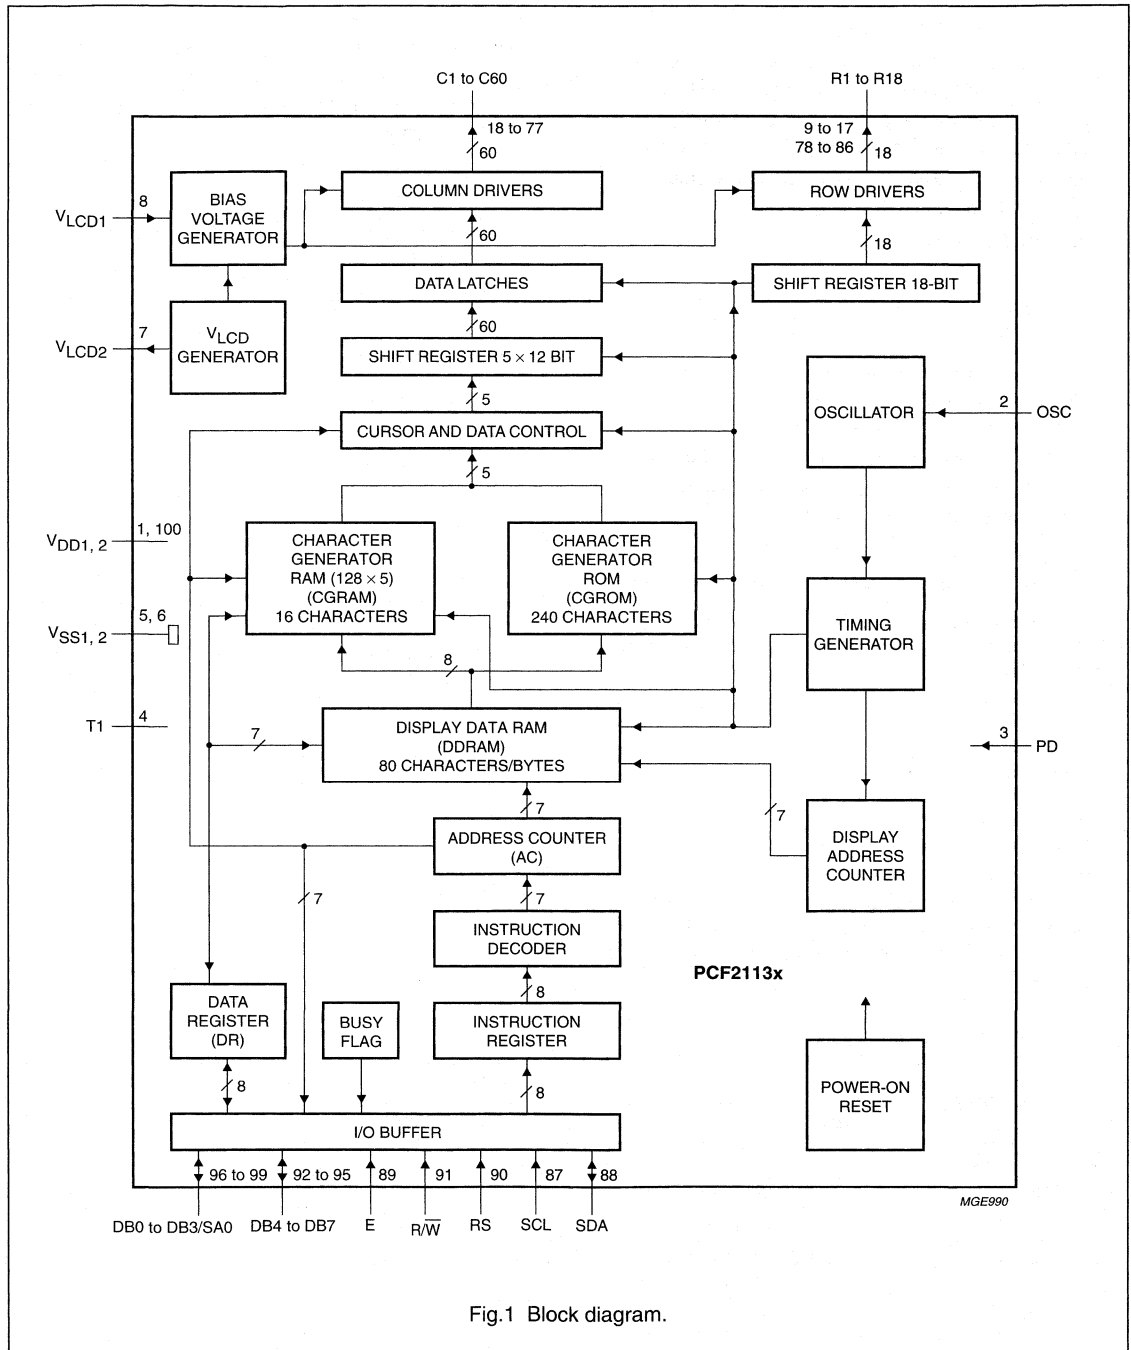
C1 to C60

R1 to R18

18 to 77

60

9 to 17
78 to 86

18

$V_{LCD1}$

8

BIAS VOLTAGE GENERATOR

COLUMN DRIVERS

ROW DRIVERS

60

18

DATA LATCHES

SHIFT REGISTER 18-BIT

7

$V_{LCD2}$

$V_{LCD}$ GENERATOR

60

SHIFT REGISTER $5 \times 12$ BIT

5

OSCILLATOR

2

OSC

CURSOR AND DATA CONTROL

5

$V_{DD1, 2}$

1, 100

CHARACTER GENERATOR RAM ($128 \times 5$) (CGRAM) 16 CHARACTERS

CHARACTER GENERATOR ROM (CGROM) 240 CHARACTERS

$V_{SS1, 2}$

5, 6

TIMING GENERATOR

8

T1

4

7

DISPLAY DATA RAM (DDRAM) 80 CHARACTERS/BYTES

3

PD

7

7

ADDRESS COUNTER (AC)

DISPLAY ADDRESS COUNTER

7

7

INSTRUCTION DECODER

PCF2113x

8

DATA REGISTER (DR)

BUSY FLAG

INSTRUCTION REGISTER

POWER-ON RESET

8

8

I/O BUFFER

96 to 99

92 to 95

89

91

90

87

88

DB0 to DB3/SA0

DB4 to DB7

E

R/$\overline{W}$

RS

SCL

SDA

MGE990

Fig.1 Block diagram.